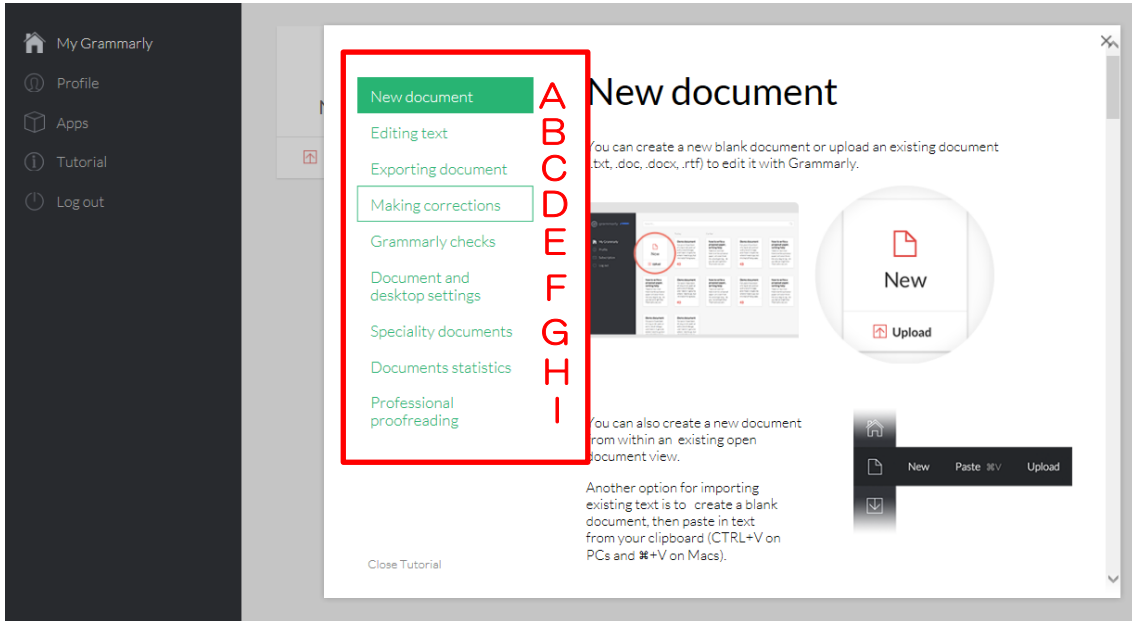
My Grammarly
Profile
Apps
Tutorial
Log out

N

New document A
Editing text B
Exporting document C
Making corrections D
Grammarly checks E
Document and desktop settings F
Speciality documents G
Documents statistics H
Professional proofreading I

Close Tutorial

New document

You can create a new blank document or upload an existing document (.txt, .doc, .docx, .rtf) to edit it with Grammarly.

New
Upload

You can also create a new document from within an existing open document view.

Another option for importing existing text is to create a blank document, then paste in text from your clipboard (CTRL+V on PCs and ⌘+V on Macs).

New Paste ⌘V Upload